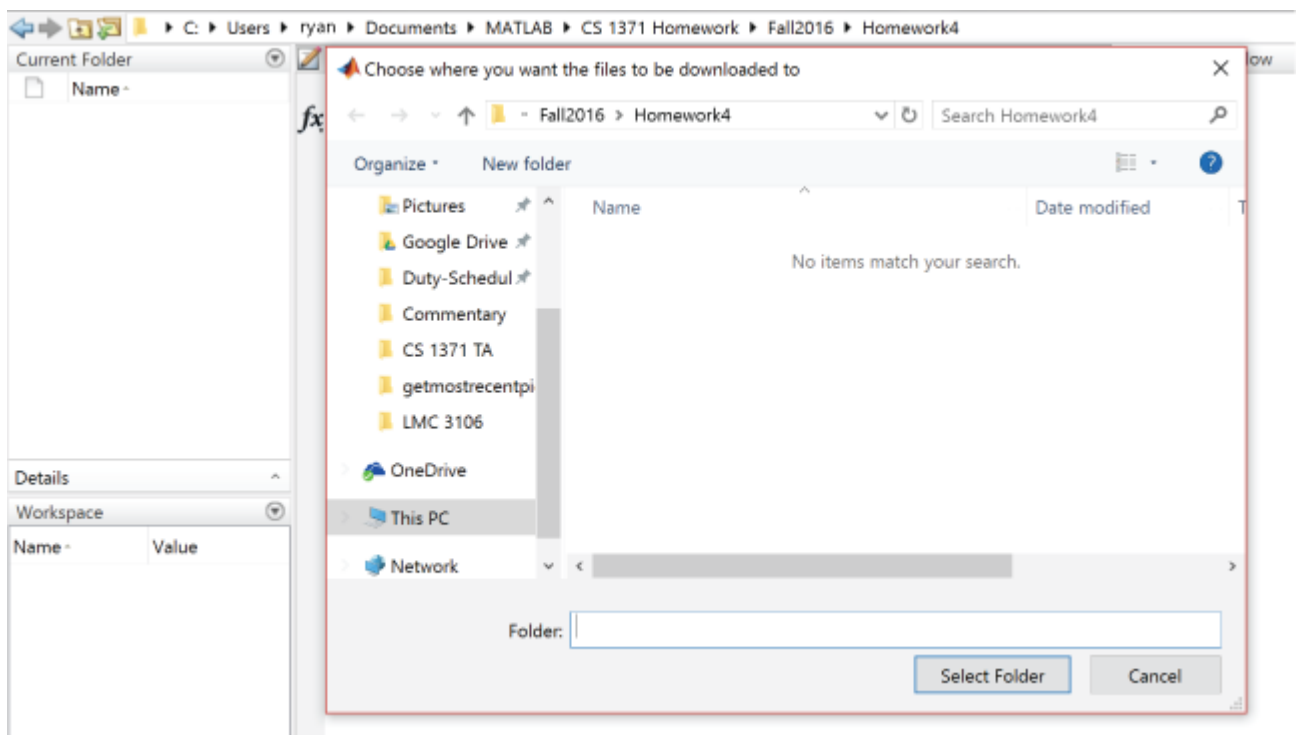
C: ▸ Users ▸ ryan ▸ Documents ▸ MATLAB ▸ CS 1371 Homework ▸ Fall2016 ▸ Homework4

Current Folder

Name

fx

low

Details

Workspace

Name

Value

Choose where you want the files to be downloaded to

Fall2016 ▸ Homework4

Search Homework4

Organize

New folder

Pictures

Google Drive

Duty-Schedul

Commentary

CS 1371 TA

getmostrecentpi

LMC 3106

OneDrive

This PC

Network

Name

Date modified

T

No items match your search.

Folder:

Select Folder

Cancel